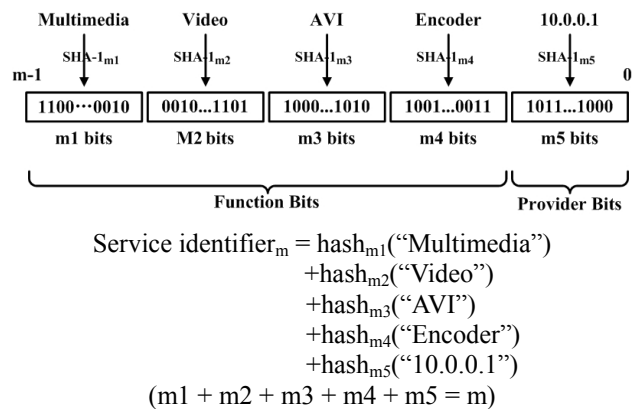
Multimedia Video AVI Encoder 10.0.0.1

$SHA\text{-}1_{m1}$ $SHA\text{-}1_{m2}$ $SHA\text{-}1_{m3}$ $SHA\text{-}1_{m4}$ $SHA\text{-}1_{m5}$

m-1 0

| 1100⋯0010 | 0010...1101 | 1000...1010 | 1001...0011 | 1011...1000 |
|---|---|---|---|---|
| m1 bits | M2 bits | m3 bits | m4 bits | m5 bits |

Function Bits

Provider Bits

Service $identifier_{m}$ = $hash_{m1}$(“Multimedia”)
+$hash_{m2}$(“Video”)
+$hash_{m3}$(“AVI”)
+$hash_{m4}$(“Encoder”)
+$hash_{m5}$(“10.0.0.1”)
(m1 + m2 + m3 + m4 + m5 = m)